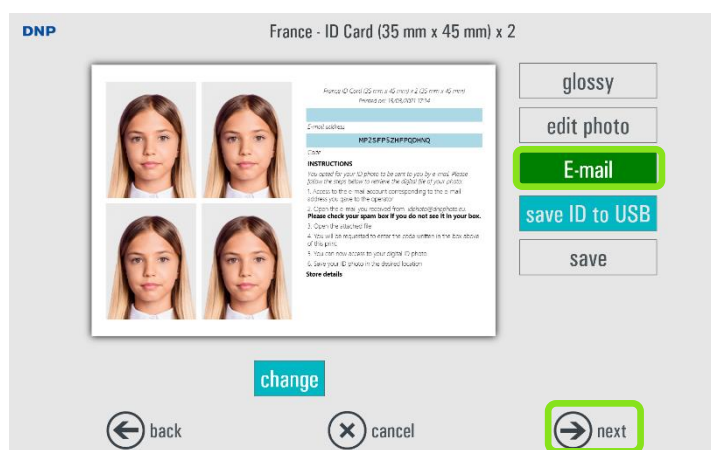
DNP

France - ID Card (35 mm x 45 mm) x 2

France ID Card (35 mm x 45 mm) x 2 (35 mm x 45 mm)
Printed on: 16/09/2021 10:14

E-mail address

HP2SFP5ZHPPQDHNQ

Code

INSTRUCTIONS

You opted for your ID photo to be sent to you by e-mail. Please follow the steps below to retrieve the digital file of your photo.

1. Access to the e-mail account corresponding to the e-mail address you gave to the operator

2. Open the e-mail you received from: idphoto@dnpphoto.eu
Please check your spam box if you do not see it in your box.

3. Open the attached file

4. You will be requested to enter the code written in the box above of this print.

5. You can now access to your digital ID photo

6. Save your ID photo in the desired location

Store details

glossy

edit photo

E-mail

save ID to USB

save

change

back

cancel

next